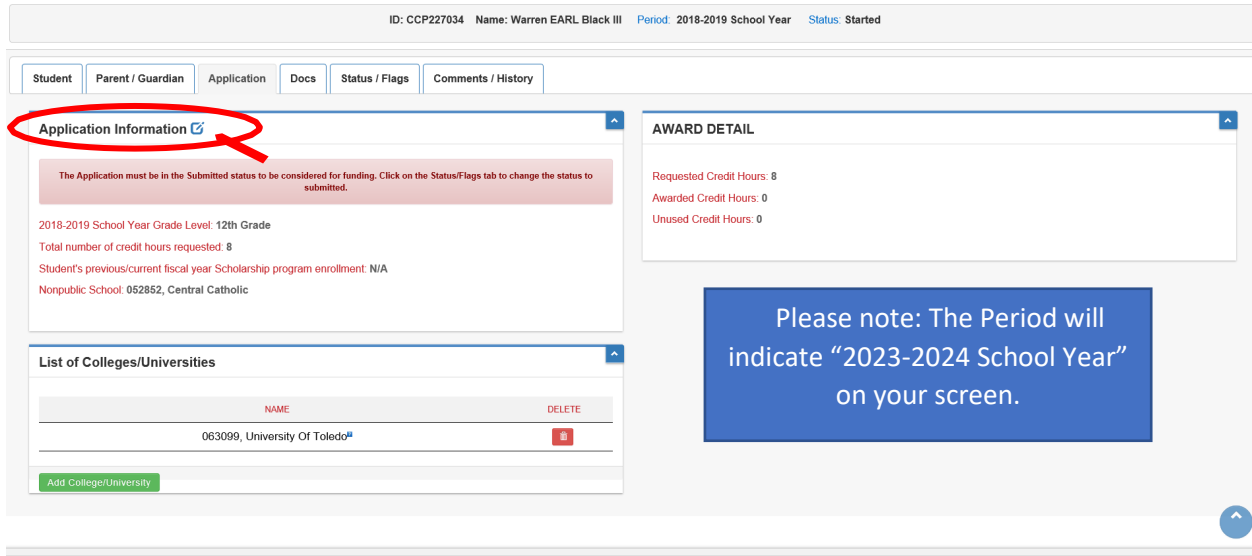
ID: CCP227034 Name: Warren EARL Black III Period: 2018-2019 School Year Status: Started

Student | Parent / Guardian | Application | Docs | Status / Flags | Comments / History

Application Information

The Application must be in the Submitted status to be considered for funding. Click on the Status/Flags tab to change the status to submitted.

2018-2019 School Year Grade Level: 12th Grade

Total number of credit hours requested: 8

Student's previous/current fiscal year Scholarship program enrollment: N/A

Nonpublic School: 052852, Central Catholic

AWARD DETAIL

Requested Credit Hours: 8

Awarded Credit Hours: 0

Unused Credit Hours: 0

Please note: The Period will indicate "2023-2024 School Year" on your screen.

List of Colleges/Universities

| NAME | DELETE |
|---|---|
| 063099, University Of Toledo | |

Add College/University